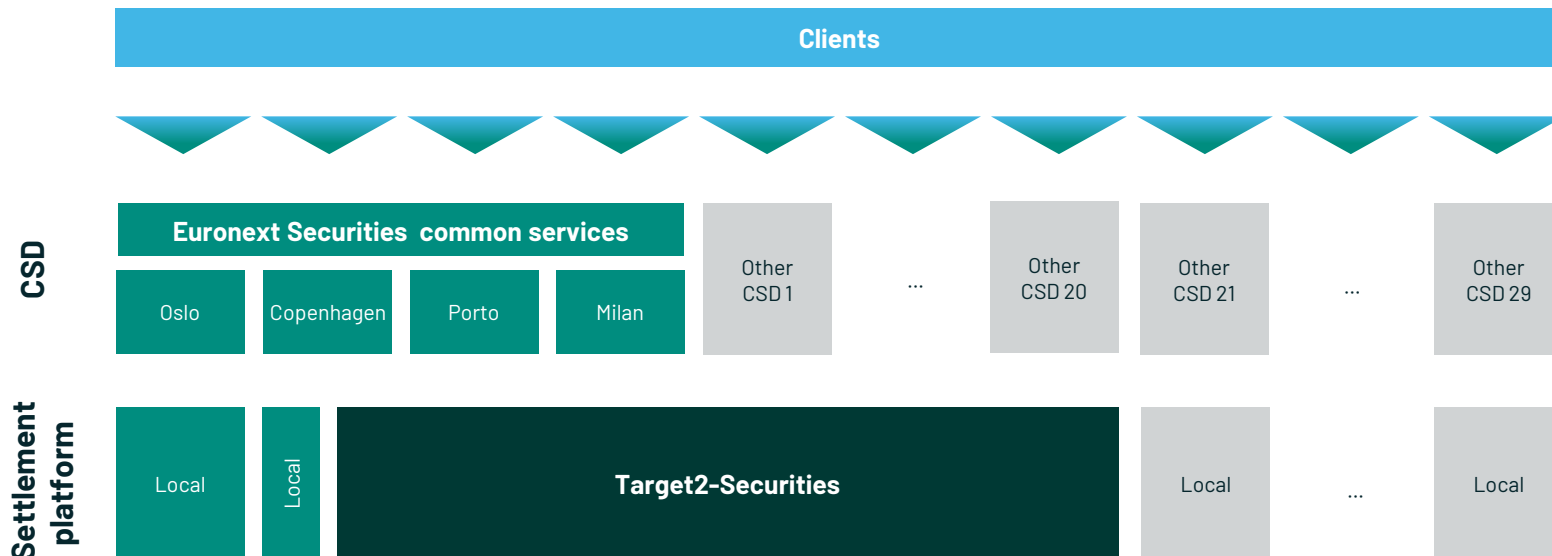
Clients

CSD

Euronext Securities common services

Oslo

Copenhagen

Porto

Milan

Other CSD 1

...

Other CSD 20

Other CSD 21

...

Other CSD 29

Settlement platform

Local

Local

Target2-Securities

Local

...

Local